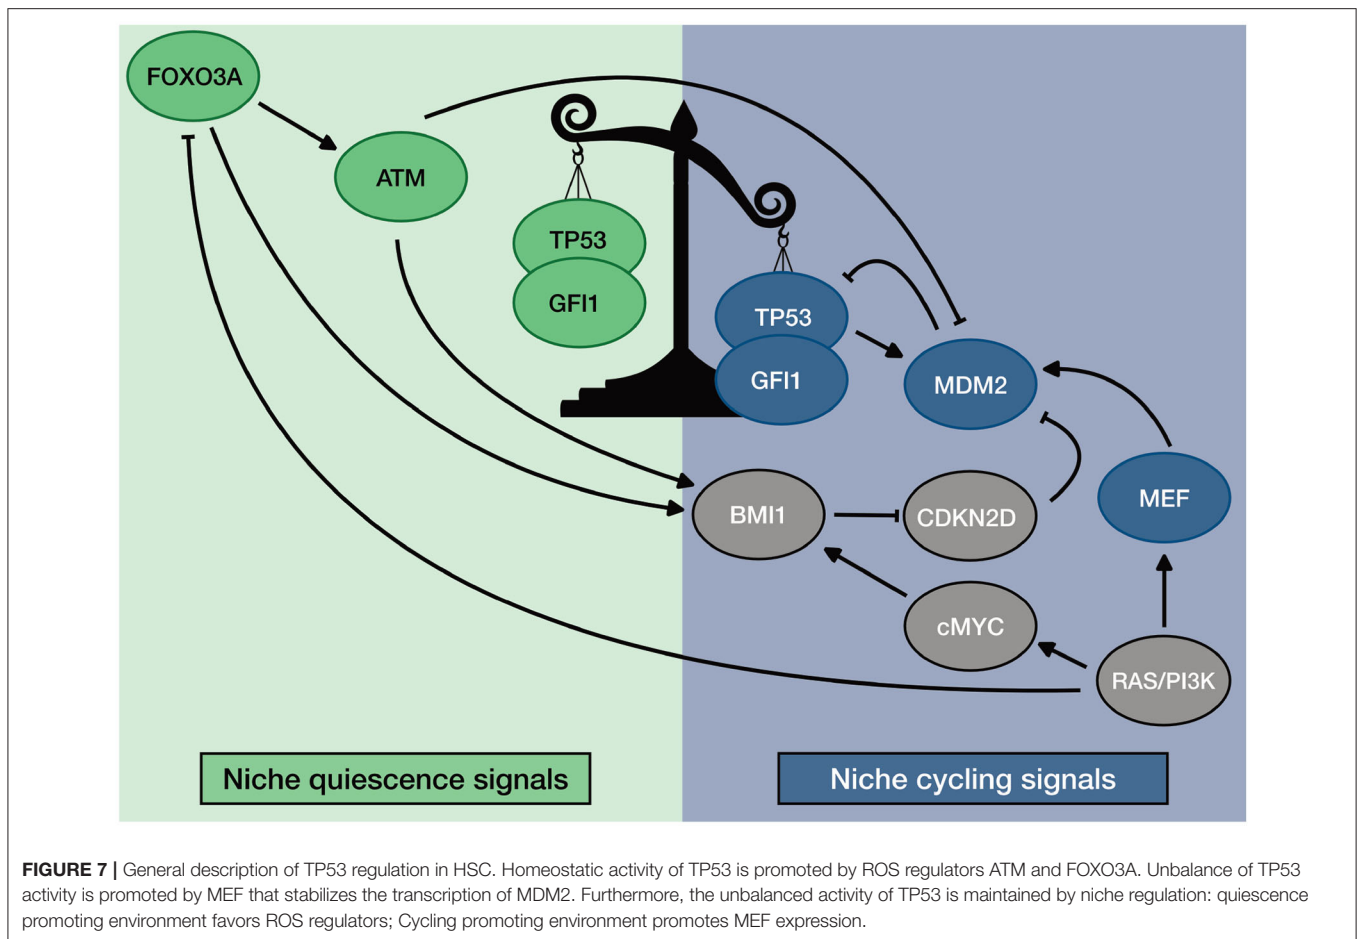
FOXO3A

ATM

TP53

GFI1

TP53

GFI1

MDM2

BMI1

CDKN2D

MEF

cMYC

RAS/PI3K

Niche quiescence signals

Niche cycling signals

**FIGURE 7 |** General description of TP53 regulation in HSC. Homeostatic activity of TP53 is promoted by ROS regulators ATM and FOXO3A. Unbalance of TP53 activity is promoted by MEF that stabilizes the transcription of MDM2. Furthermore, the unbalanced activity of TP53 is maintained by niche regulation: quiescence promoting environment favors ROS regulators; Cycling promoting environment promotes MEF expression.